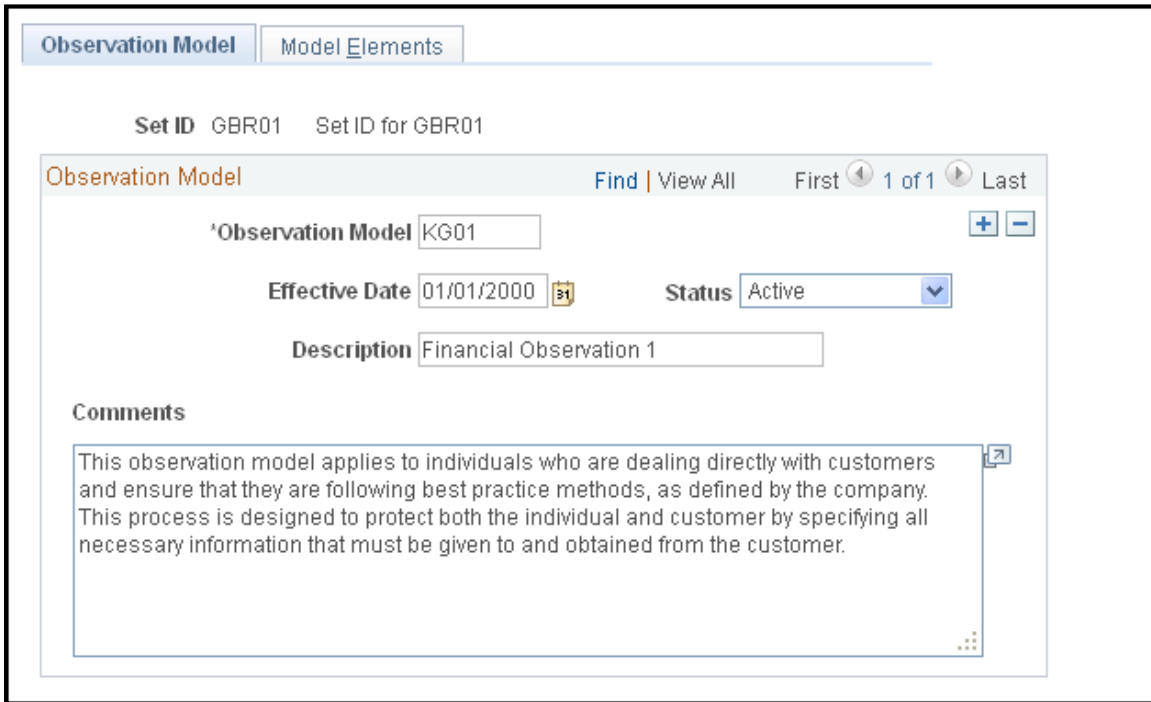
Observation Model | Model Elements

Set ID GBR01 Set ID for GBR01

Observation Model

Find | View All First 1 of 1 Last

*Observation Model KG01

Effective Date 01/01/2000

Status Active

Description Financial Observation 1

Comments

This observation model applies to individuals who are dealing directly with customers and ensure that they are following best practice methods, as defined by the company. This process is designed to protect both the individual and customer by specifying all necessary information that must be given to and obtained from the customer.